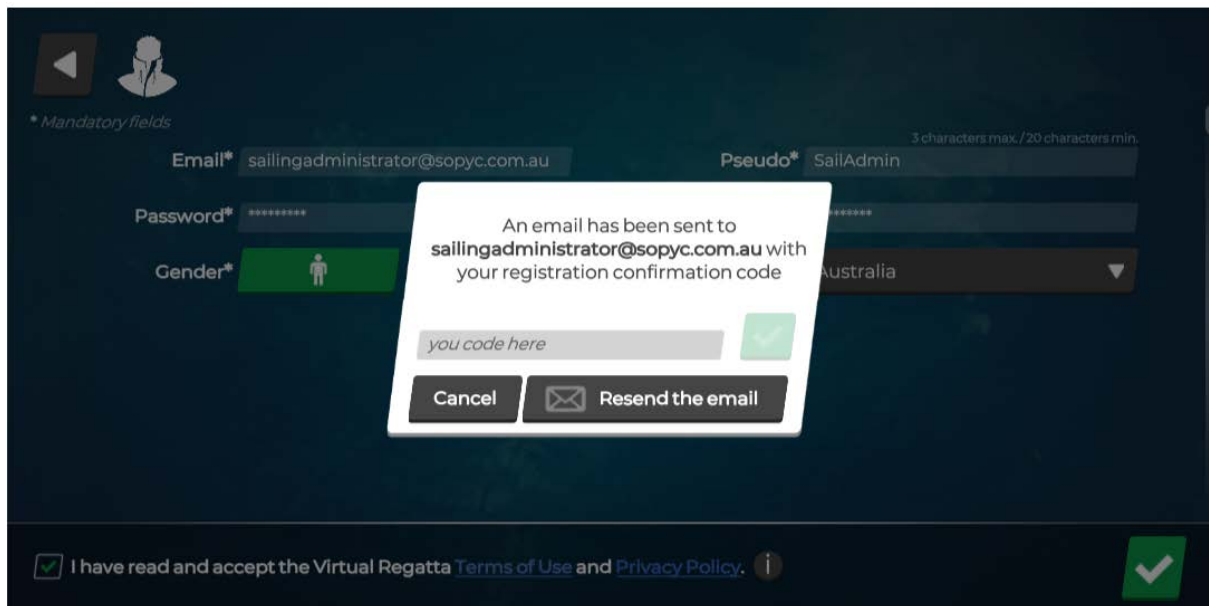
* Mandatory fields

Email* sailingadministrator@sopyc.com.au

3 characters max. / 20 characters min.

Pseudo* SailAdmin

Password* *********

*******

Gender*

ustralia

An email has been sent to **sailingadministrator@sopyc.com.au** with your registration confirmation code

you code here

Cancel

Resend the email

I have read and accept the Virtual Regatta Terms of Use and Privacy Policy.